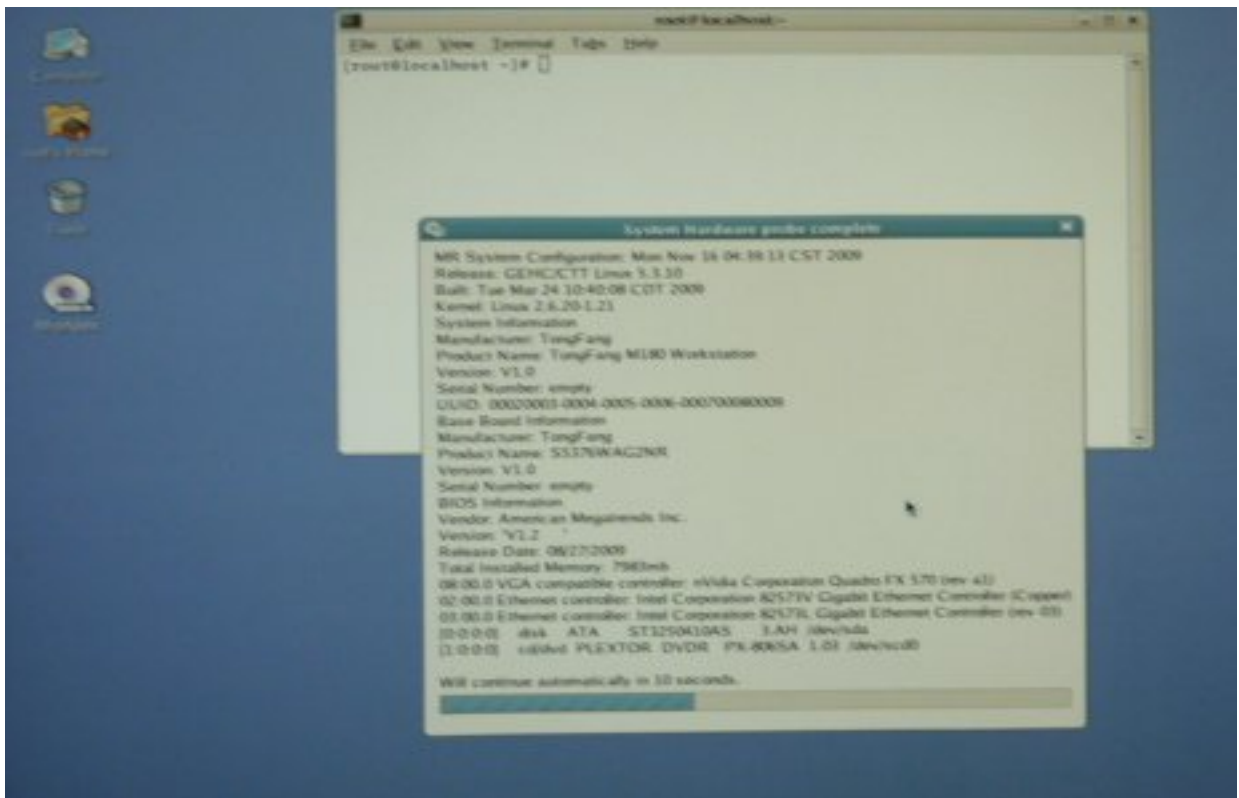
root@localhost:~

File Edit View Terminal Tabs Help

[root@localhost ~]#

Computer

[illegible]

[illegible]

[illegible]

System Hardware probe complete

MR System Configuration: Mon Nov 16 04:39:13 CST 2009
Release: GEMC/CTT Linux 5.3.10
Built: Tue Mar 24 10:40:08 CST 2009
Kernel: Linux 2.6.20-1.21
System Information
Manufacturer: TongFang
Product Name: TongFang M180 Workstation
Version: V1.0
Serial Number: empty
UUID: 00020003-0004-0005-0006-000700080009
Base Board Information
Manufacturer: TongFang
Product Name: S5376WAG2NR
Version: V1.0
Serial Number: empty
BIOS Information
Vendor: American Megatrends Inc.
Version: V1.2
Release Date: 08/27/2009
Total Installed Memory: 7983mb
08:00.0 VGA compatible controller: nVidia Corporation Quadro FX 570 (rev a1)
02:00.0 Ethernet controller: Intel Corporation 82571V Gigabit Ethernet Controller (Copper)
03:00.0 Ethernet controller: Intel Corporation 82573L Gigabit Ethernet Controller (rev 03)
[0:0:0:0] disk ATA ST3250410AS 3.AH /dev/sda
[1:0:0:0] cd/dvd PLEXTOR DVDR PX-806SA 1.03 /dev/scd0

Will continue automatically in 10 seconds.